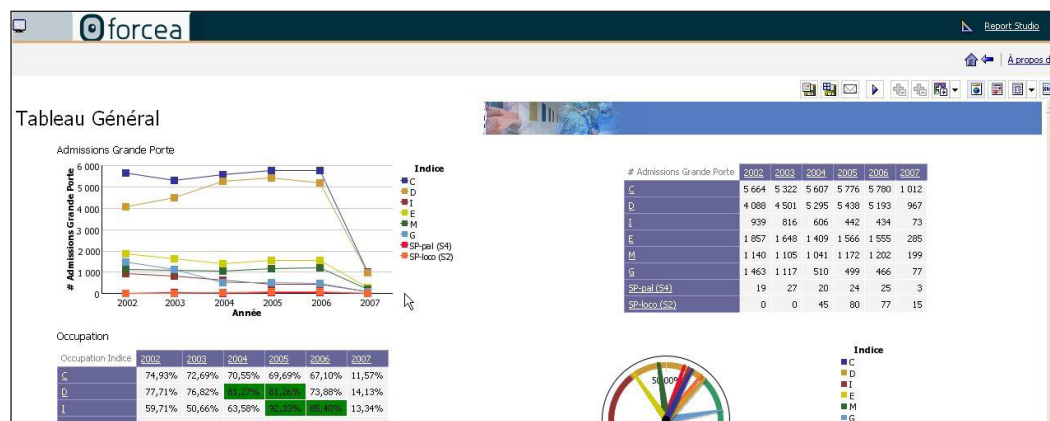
forcea

Report Studio

À propos d

Tableau Général

Admissions Grande Porte

6 000
5 000
4 000
3 000
2 000
1 000
0

# Admissions Grande Porte

2002 2003 2004 2005 2006 2007

Année

Indice
C
D
I
E
M
G
SP-pal (S4)
SP-loco (S2)

| # Admissions Grande Porte | 2002 | 2003 | 2004 | 2005 | 2006 | 2007 |
|---|---|---|---|---|---|---|
| C | 5 664 | 5 322 | 5 607 | 5 776 | 5 780 | 1 012 |
| D | 4 088 | 4 501 | 5 295 | 5 438 | 5 193 | 967 |
| I | 939 | 816 | 606 | 442 | 434 | 73 |
| E | 1 857 | 1 648 | 1 409 | 1 566 | 1 555 | 285 |
| M | 1 140 | 1 105 | 1 041 | 1 172 | 1 202 | 199 |
| G | 1 463 | 1 117 | 510 | 499 | 466 | 77 |
| SP-pal (S4) | 19 | 27 | 20 | 24 | 25 | 3 |
| SP-loco (S2) | 0 | 0 | 45 | 80 | 77 | 15 |

Occupation

| Occupation Indice | 2002 | 2003 | 2004 | 2005 | 2006 | 2007 |
|---|---|---|---|---|---|---|
| C | 74,93% | 72,69% | 70,55% | 69,69% | 67,10% | 11,57% |
| D | 77,71% | 76,82% | 81,27% | 81,26% | 73,88% | 14,13% |
| I | 59,71% | 50,66% | 63,58% | 92,33% | 85,40% | 13,34% |

50,00%

Indice
C
D
I
E
M
G